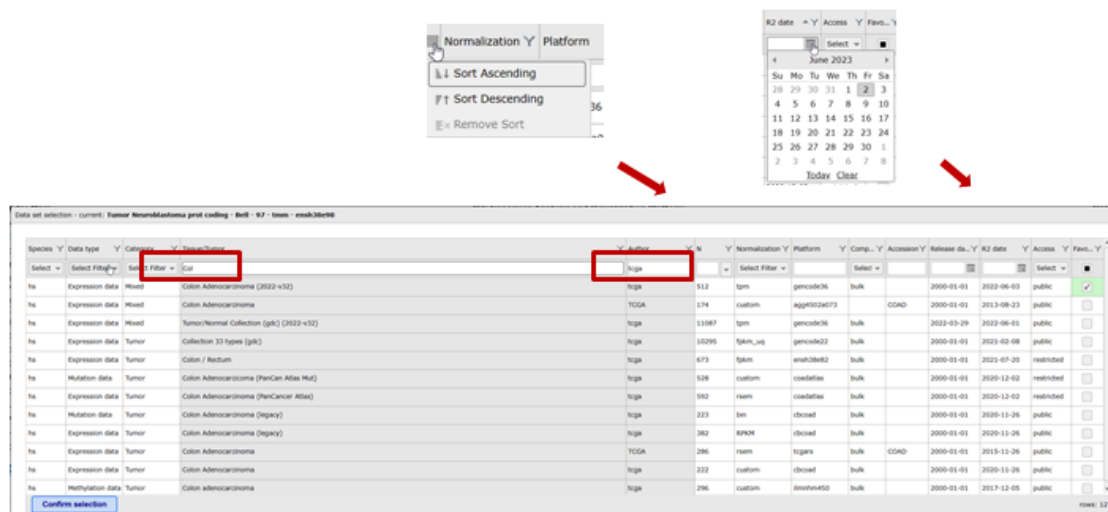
Normalization Platform
Sort Ascending
Sort Descending
Remove Sort

R2 date Access Favo...
Select
June 2023
| Su | Mo | Tu | We | Th | Fr | Sa |
|---|---|---|---|---|---|---|
| 28 | 29 | 30 | 31 | 1 | 2 | 3 |
| 4 | 5 | 6 | 7 | 8 | 9 | 10 |
| 11 | 12 | 13 | 14 | 15 | 16 | 17 |
| 18 | 19 | 20 | 21 | 22 | 23 | 24 |
| 25 | 26 | 27 | 28 | 29 | 30 | 1 |
| 2 | 3 | 4 | 5 | 6 | 7 | 8 |
Today Clear

Data set selection - current: Tumor Neuroblastoma prot coding - Bell - 97 - tmm - ensh38e98

| Species | Data type | Category | Tissue/Tumor | Author | N | Normalization | Platform | Comp... | Accession | Release da... | R2 date | Access | Favo... |
|---|---|---|---|---|---|---|---|---|---|---|---|---|---|
| Select | Select Filter | Select Filter | col | tcga | | Select Filter | | Select | | | | Select | |
| hs | Expression data | Mixed | Colon Adenocarcinoma (2022-v32) | tcga | 512 | tpm | gencode36 | bulk | | 2000-01-01 | 2022-06-03 | public | ✓ |
| hs | Expression data | Mixed | Colon Adenocarcinoma | TCGA | 174 | custom | agg4502a073 | | COAD | 2000-01-01 | 2013-08-23 | public | |
| hs | Expression data | Mixed | Tumor/Normal Collection (gdc) (2022-v32) | tcga | 11087 | tpm | gencode36 | bulk | | 2022-03-29 | 2022-06-01 | public | |
| hs | Expression data | Tumor | Collection 33 types (gdc) | tcga | 10295 | fpkm_uq | gencode22 | bulk | | 2000-01-01 | 2021-02-08 | public | |
| hs | Expression data | Tumor | Colon / Rectum | tcga | 673 | fpkm | ensh38e82 | bulk | | 2000-01-01 | 2021-07-20 | restricted | |
| hs | Mutation data | Tumor | Colon Adenocarcinoma (PanCan Atlas Mut) | tcga | 528 | custom | coadatlas | bulk | | 2000-01-01 | 2020-12-02 | restricted | |
| hs | Expression data | Tumor | Colon Adenocarcinoma (PanCancer Atlas) | tcga | 592 | rsem | coadatlas | bulk | | 2000-01-01 | 2020-12-02 | restricted | |
| hs | Mutation data | Tumor | Colon Adenocarcinoma (legacy) | tcga | 223 | bin | cbcoad | bulk | | 2000-01-01 | 2020-11-26 | public | |
| hs | Expression data | Tumor | Colon Adenocarcinoma (legacy) | tcga | 382 | RPKM | cbcoad | bulk | | 2000-01-01 | 2020-11-26 | public | |
| hs | Expression data | Tumor | Colon Adenocarcinoma | TCGA | 286 | rsem | tcgars | bulk | COAD | 2000-01-01 | 2015-11-26 | public | |
| hs | Expression data | Tumor | Colon Adenocarcinoma | tcga | 222 | custom | cbcoad | bulk | | 2000-01-01 | 2020-11-26 | public | |
| hs | Methylation data | Tumor | Colon adenocarcinoma | tcga | 296 | custom | ilmnhm450 | bulk | | 2000-01-01 | 2017-12-05 | public | |

Confirm selection
rows: 12